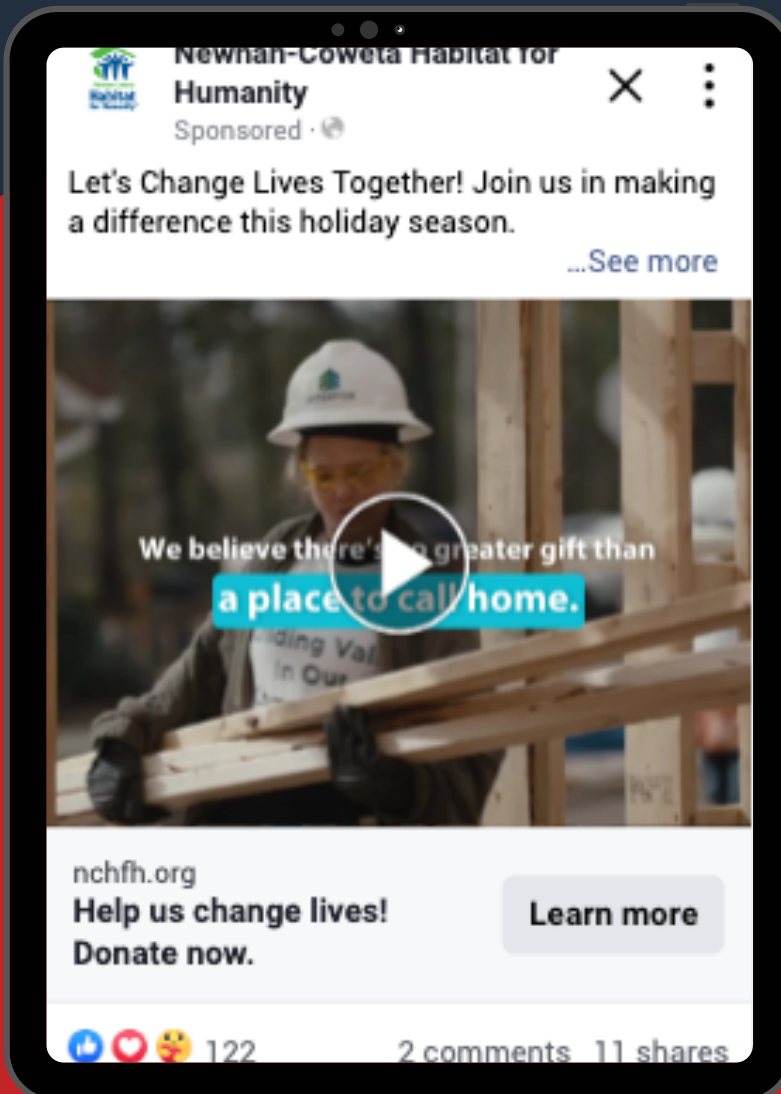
Newnan-Coweta Habitat for Humanity
Sponsored ·

Let's Change Lives Together! Join us in making a difference this holiday season.
...See more

We believe there's no greater gift than
a place to call home.

ding Val
In Ou

nchfh.org
Help us change lives! Donate now.

Learn more

122
2 comments 11 shares